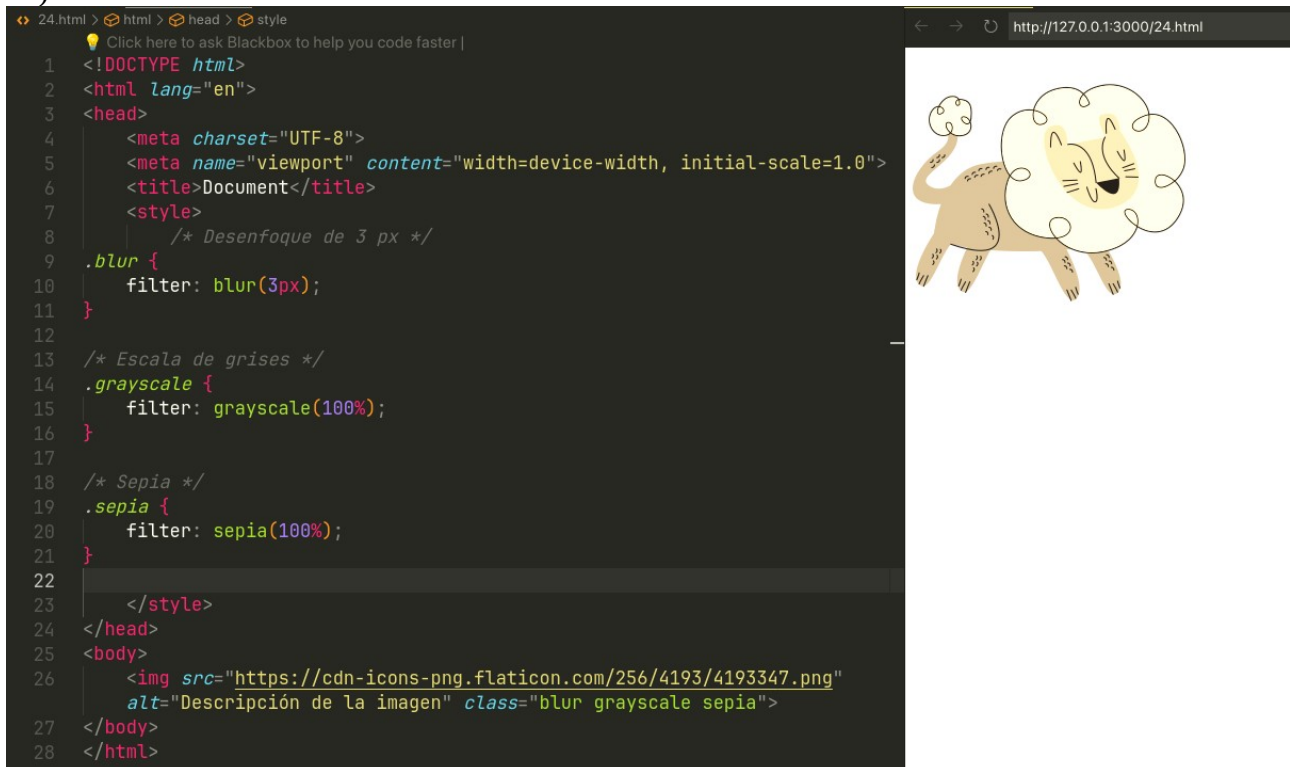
24.html > html > head > style

Click here to ask Blackbox to help you code faster |

1 <!DOCTYPE html>
2 <html lang="en">
3 <head>
4 <meta charset="UTF-8">
5 <meta name="viewport" content="width=device-width, initial-scale=1.0">
6 <title>Document</title>
7 <style>
8 /* Desenfoque de 3 px */
9 .blur {
10 filter: blur(3px);
11 }
12
13 /* Escala de grises */
14 .grayscale {
15 filter: grayscale(100%);
16 }
17
18 /* Sepia */
19 .sepia {
20 filter: sepia(100%);
21 }
22
23 </style>
24 </head>
25 <body>
26 <img src="https://cdn-icons-png.flaticon.com/256/4193/4193347.png" alt="Descripción de la imagen" class="blur grayscale sepia">
27 </body>
28 </html>

http://127.0.0.1:3000/24.html